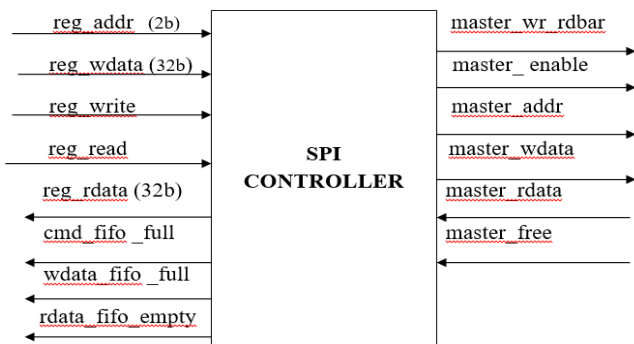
reg_addr (2b)
reg_wdata (32b)
reg_write
reg_read
reg_rdata (32b)
cmd_fifo _full
wdata_fifo _full
rdata_fifo_empty

SPI
CONTROLLER

master_wr_rdbar
master_ enable
master_addr
master_wdata
master_rdata
master_free